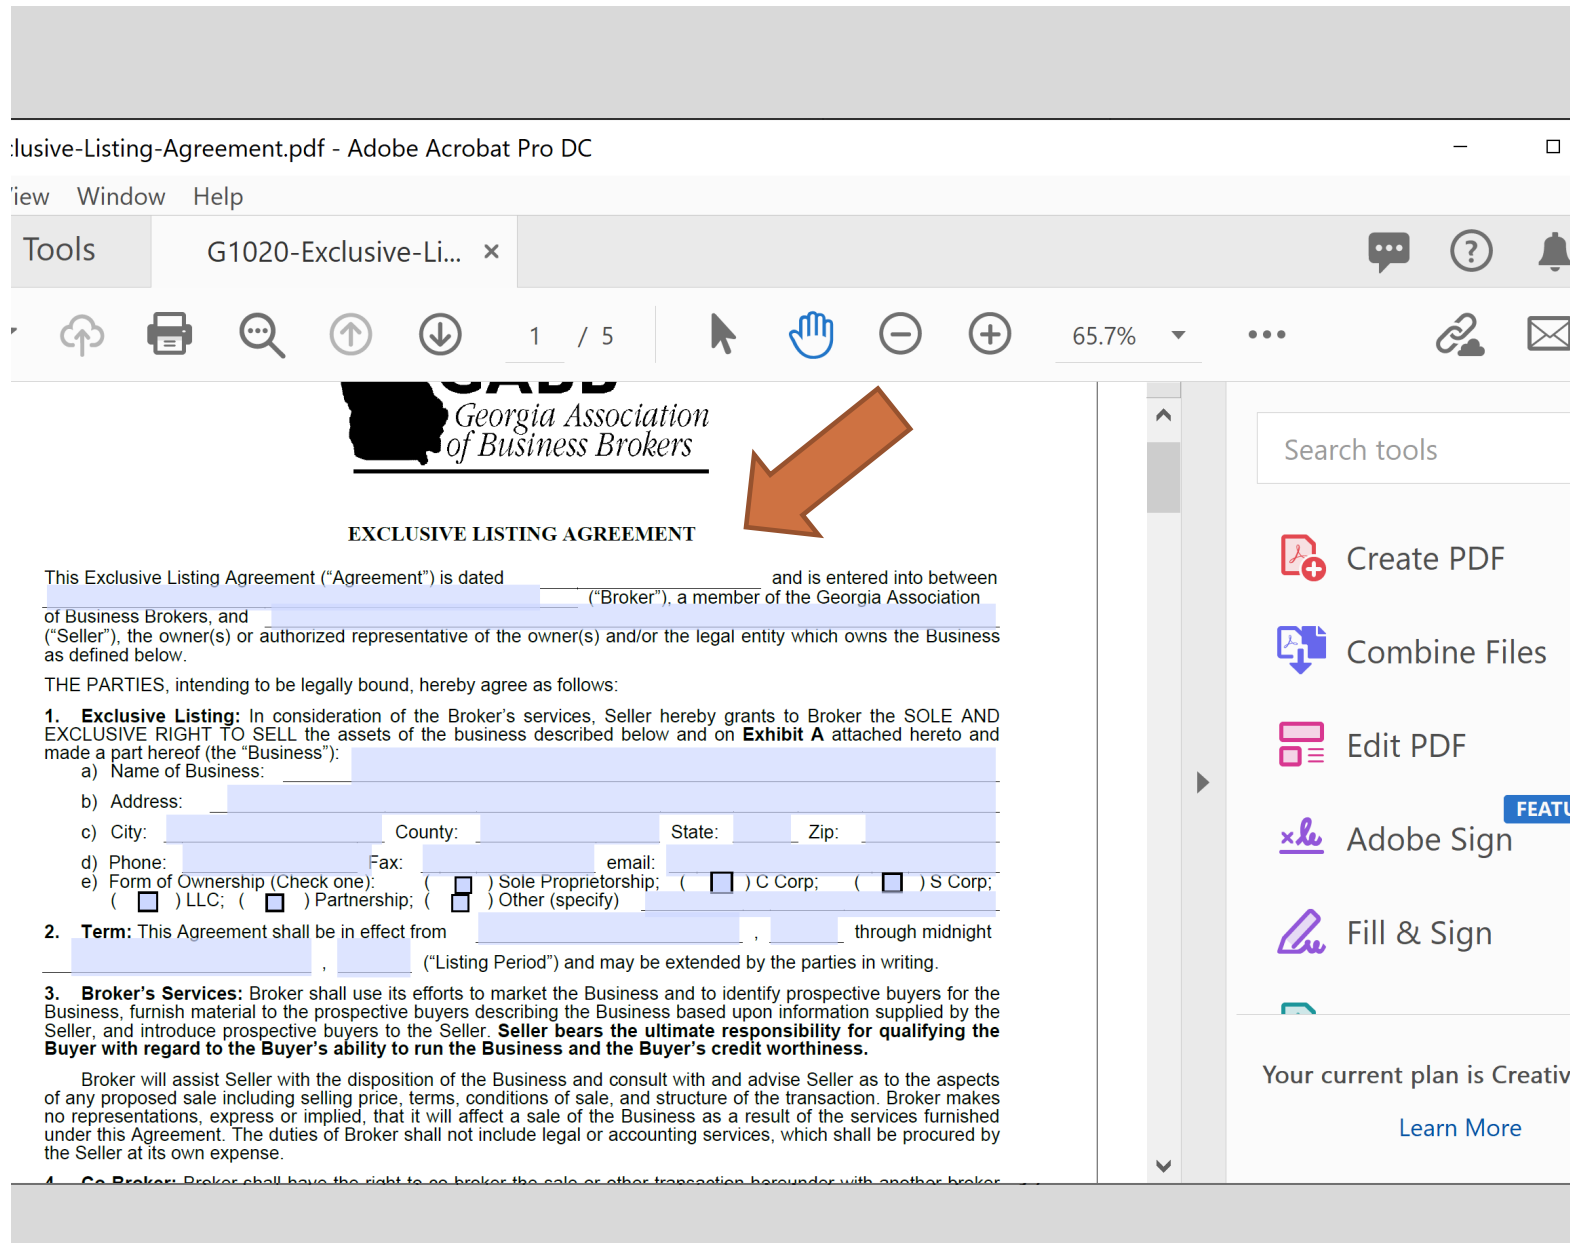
:lusive-Listing-Agreement.pdf - Adobe Acrobat Pro DC

'iew Window Help

Tools G1020-Exclusive-Li... ×

1 / 5

65.7%

Georgia Association of Business Brokers

EXCLUSIVE LISTING AGREEMENT

This Exclusive Listing Agreement ("Agreement") is dated and is entered into between ("Broker"), a member of the Georgia Association of Business Brokers, and ("Seller"), the owner(s) or authorized representative of the owner(s) and/or the legal entity which owns the Business as defined below.

THE PARTIES, intending to be legally bound, hereby agree as follows:

1. **Exclusive Listing:** In consideration of the Broker's services, Seller hereby grants to Broker the SOLE AND EXCLUSIVE RIGHT TO SELL the assets of the business described below and on **Exhibit A** attached hereto and made a part hereof (the "Business"):
a) Name of Business:
b) Address:
c) City: County: State: Zip:
d) Phone: Fax: email:
e) Form of Ownership (Check one): ( ) Sole Proprietorship; ( ) C Corp; ( ) S Corp; ( ) LLC; ( ) Partnership; ( ) Other (specify)

2. **Term:** This Agreement shall be in effect from , through midnight , ("Listing Period") and may be extended by the parties in writing.

3. **Broker's Services:** Broker shall use its efforts to market the Business and to identify prospective buyers for the Business, furnish material to the prospective buyers describing the Business based upon information supplied by the Seller, and introduce prospective buyers to the Seller. **Seller bears the ultimate responsibility for qualifying the Buyer with regard to the Buyer's ability to run the Business and the Buyer's credit worthiness.**

Broker will assist Seller with the disposition of the Business and consult with and advise Seller as to the aspects of any proposed sale including selling price, terms, conditions of sale, and structure of the transaction. Broker makes no representations, express or implied, that it will affect a sale of the Business as a result of the services furnished under this Agreement. The duties of Broker shall not include legal or accounting services, which shall be procured by the Seller at its own expense.

4. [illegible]

Search tools

Create PDF

Combine Files

Edit PDF

FEATU

Adobe Sign

Fill & Sign

Your current plan is Creativ

Learn More